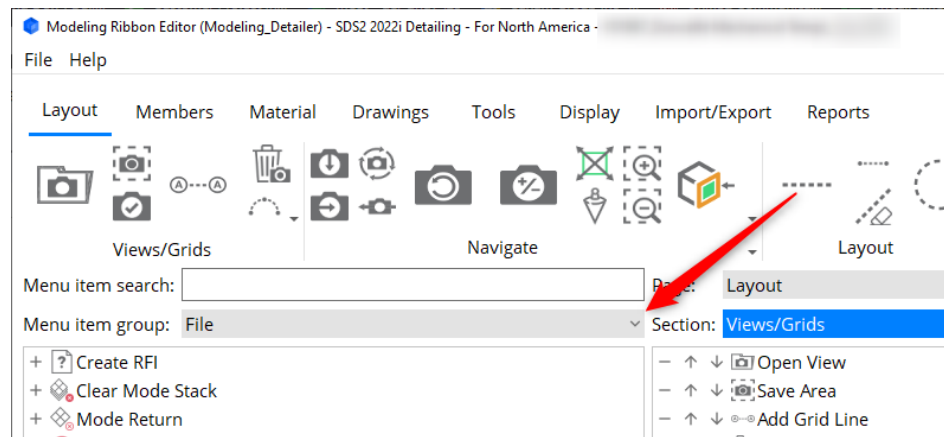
Modeling Ribbon Editor (Modeling_Detailer) - SDS2 2022i Detailing - For North America - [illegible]

File Help

Layout Members Material Drawings Tools Display Import/Export Reports

Views/Grids

Navigate

Layout

Menu item search:

Page: Layout

Menu item group: File

Section: Views/Grids

+ Create RFI
+ Clear Mode Stack
+ Mode Return

Open View
Save Area
Add Grid Line